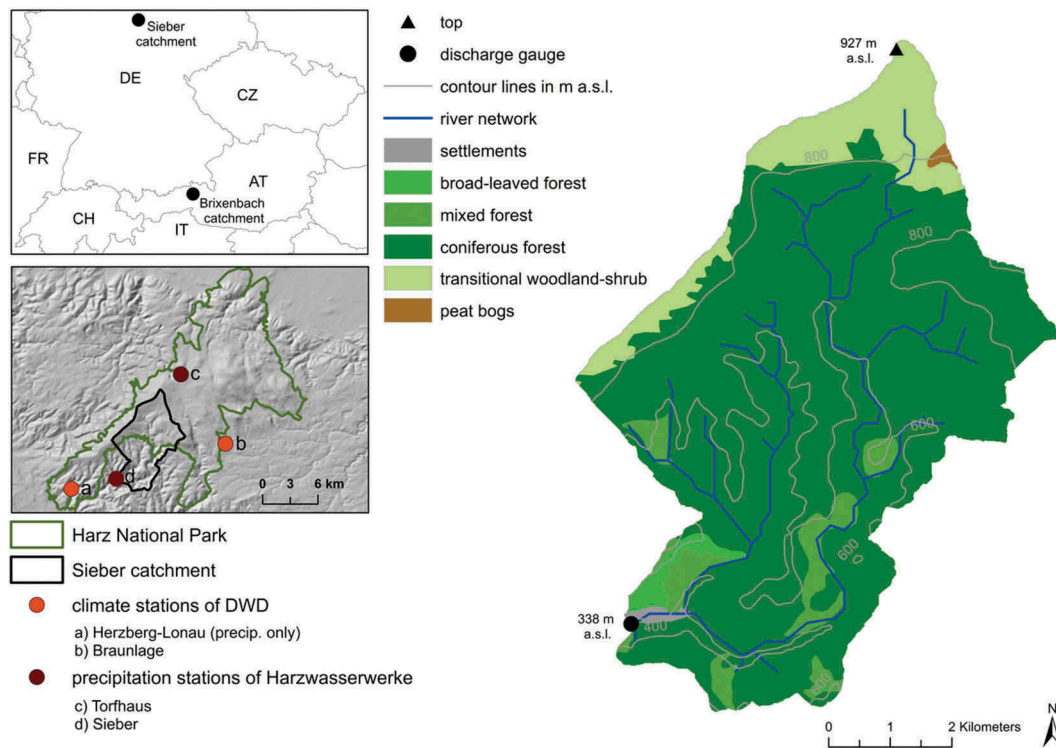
Sieber catchment

DE

CZ

FR

AT

Brixenbach catchment

CH

IT

c

b

d

a

0 3 6 km

Harz National Park

Sieber catchment

climate stations of DWD

a) Herzberg-Lonau (precip. only)
b) Braunlage

precipitation stations of Harzwasserwerke

c) Torfhaus
d) Sieber

top

discharge gauge

contour lines in m a.s.l.

river network

settlements

broad-leaved forest

mixed forest

coniferous forest

transitional woodland-shrub

peat bogs

927 m a.s.l.

800

800

600

600

400

338 m a.s.l.

0 1 2 Kilometers

N